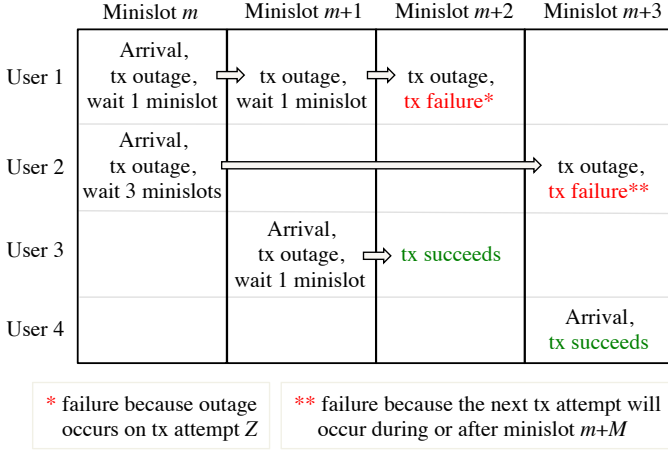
| | Minislot $m$ | Minislot $m$+1 | Minislot $m$+2 | Minislot $m$+3 |
|---|---|---|---|---|
| User 1 | Arrival, tx outage, wait 1 minislot | tx outage, wait 1 minislot | tx outage, tx failure* | |
| User 2 | Arrival, tx outage, wait 3 minislots | | | tx outage, tx failure** |
| User 3 | | Arrival, tx outage, wait 1 minislot | tx succeeds | |
| User 4 | | | | Arrival, tx succeeds |

* failure because outage occurs on tx attempt $Z$

** failure because the next tx attempt will occur during or after minislot $m$+$M$